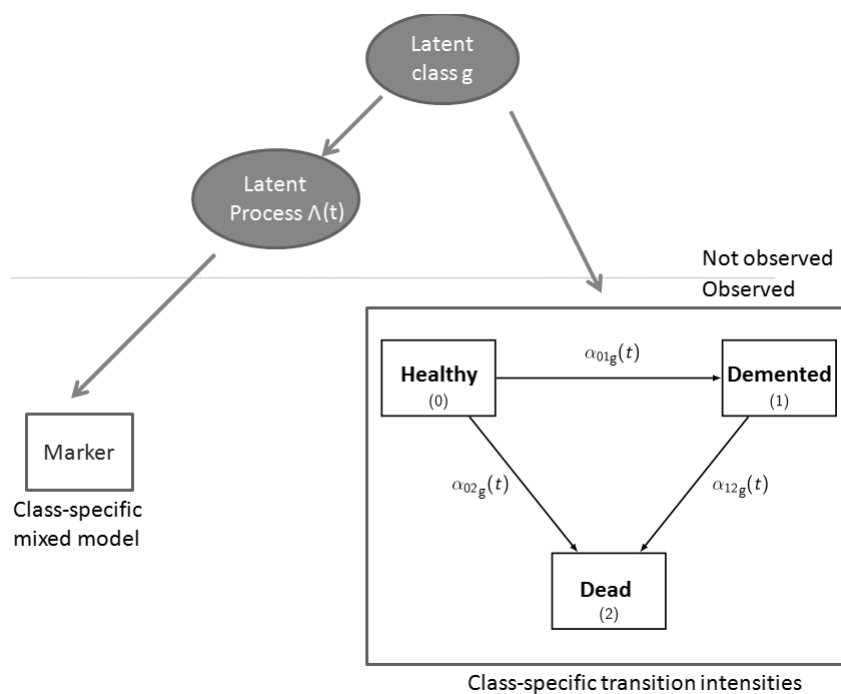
Latent class g

Latent Process Λ(t)

Not observed

Observed

Marker

Class-specific mixed model

Healthy
(0)

$\alpha_{01g}(t)$

Demented
(1)

$\alpha_{02g}(t)$

$\alpha_{12g}(t)$

Dead
(2)

Class-specific transition intensities